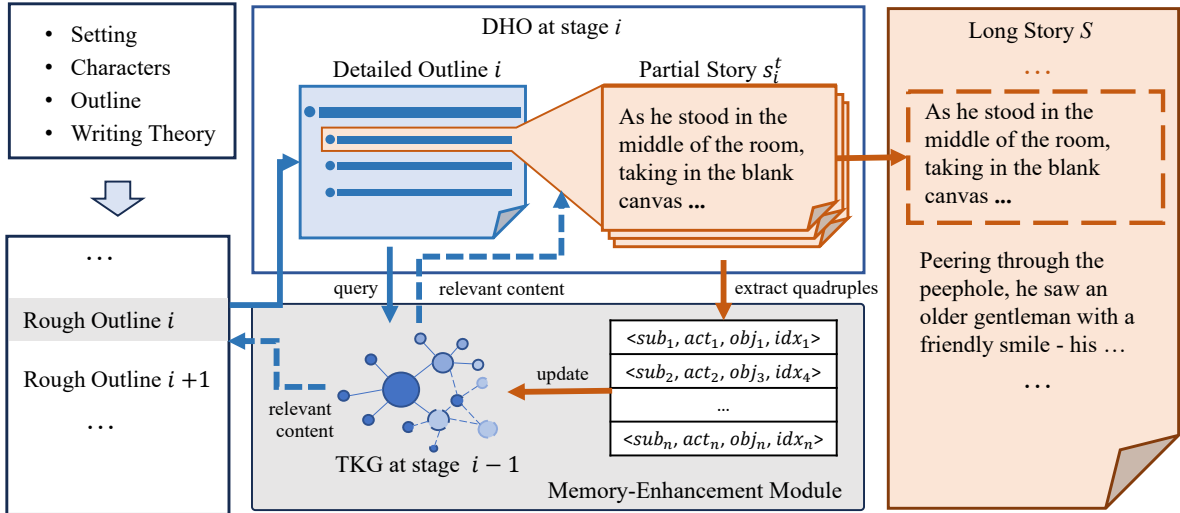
• Setting
• Characters
• Outline
• Writing Theory

...

Rough Outline $i$

Rough Outline $i+1$

...

DHO at stage $i$

Detailed Outline $i$

Partial Story $s_i^t$

As he stood in the middle of the room, taking in the blank canvas ...

query

relevant content

extract quadruples

relevant content

TKG at stage $i-1$

update

| $<sub_1, act_1, obj_1, idx_1>$ |
|---|
| $<sub_2, act_2, obj_3, idx_4>$ |
| ... |
| $<sub_n, act_n, obj_n, idx_n>$ |

Memory-Enhancement Module

Long Story $S$

...

As he stood in the middle of the room, taking in the blank canvas ...

Peering through the peephole, he saw an older gentleman with a friendly smile - his ...

...